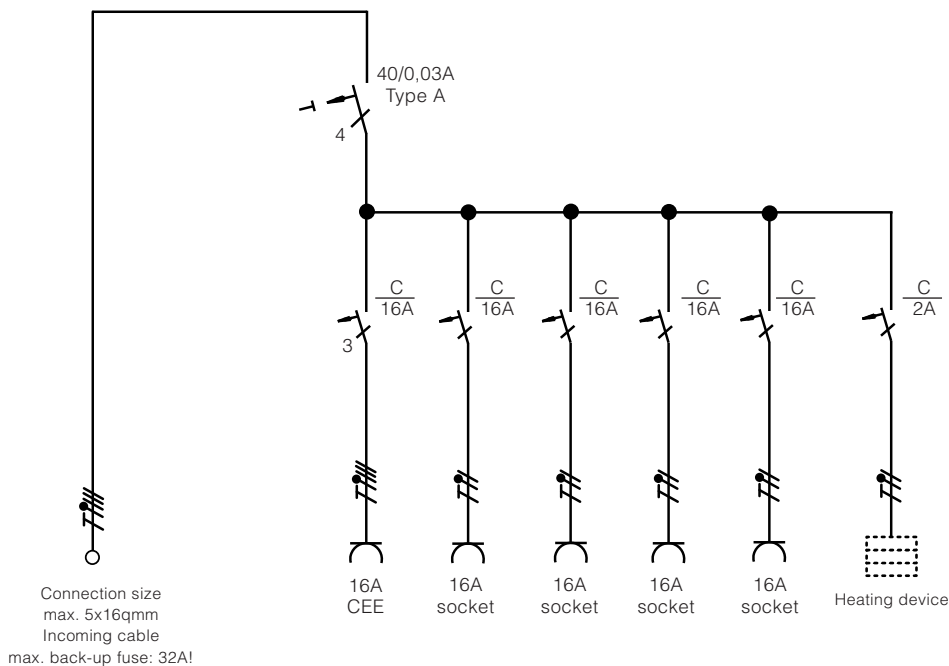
40/0,03A
Type A
4

$\frac{C}{16A}$ $\frac{C}{16A}$ $\frac{C}{16A}$ $\frac{C}{16A}$ $\frac{C}{16A}$ $\frac{C}{2A}$

3

Connection size
max. 5x16qmm
Incoming cable
max. back-up fuse: 32A!

16A
CEE

16A
socket

16A
socket

16A
socket

16A
socket

Heating device